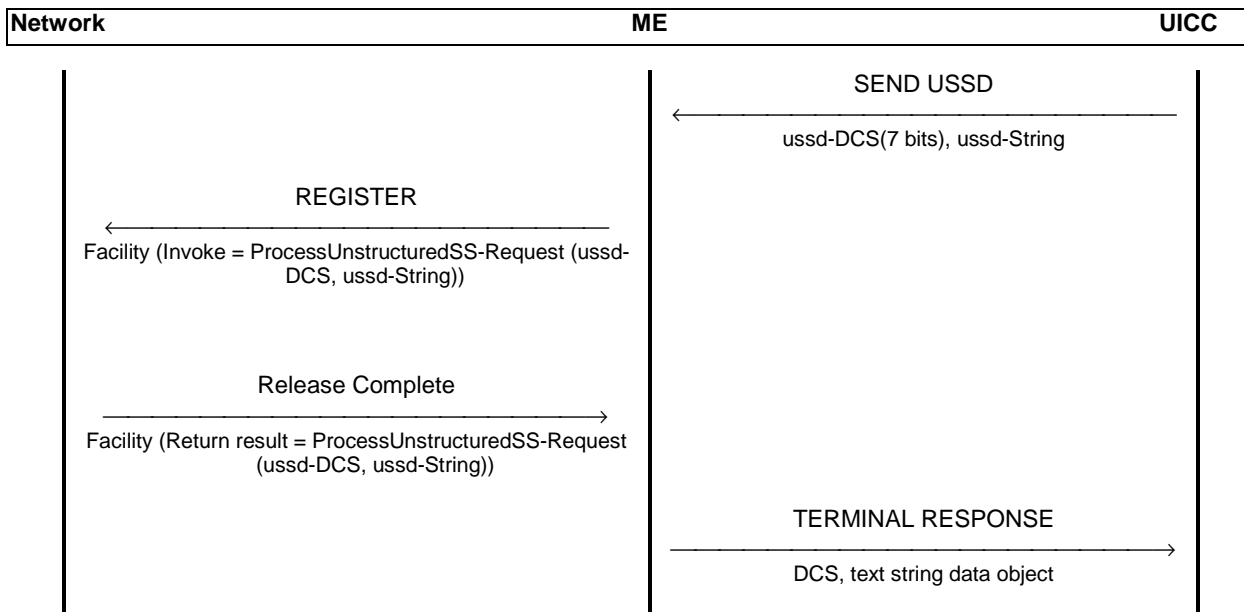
Network ME UICC

SEND USSD

ussd-DCS(7 bits), ussd-String

REGISTER

Facility (Invoke = ProcessUnstructuredSS-Request (ussd-DCS, ussd-String))

Release Complete

Facility (Return result = ProcessUnstructuredSS-Request (ussd-DCS, ussd-String))

TERMINAL RESPONSE

DCS, text string data object